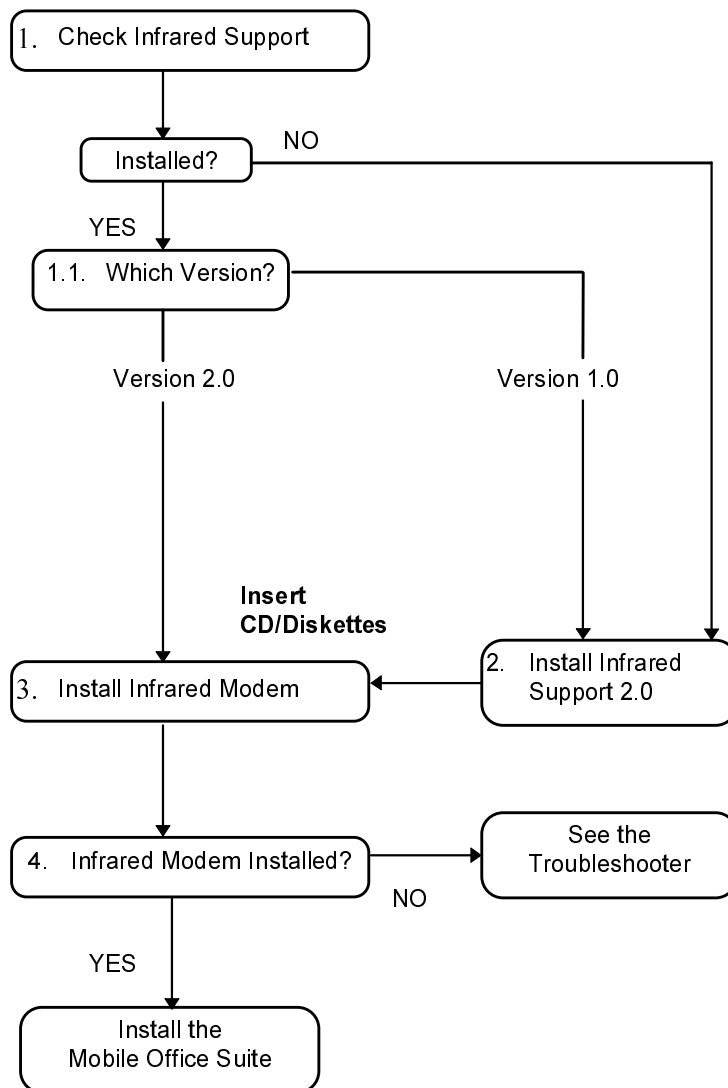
1. Check Infrared Support

Installed?

NO

YES

1.1. Which Version?

Version 2.0

Version 1.0

Insert CD/Diskettes

3. Install Infrared Modem

2. Install Infrared Support 2.0

4. Infrared Modem Installed?

See the Troubleshooter

NO

YES

Install the Mobile Office Suite